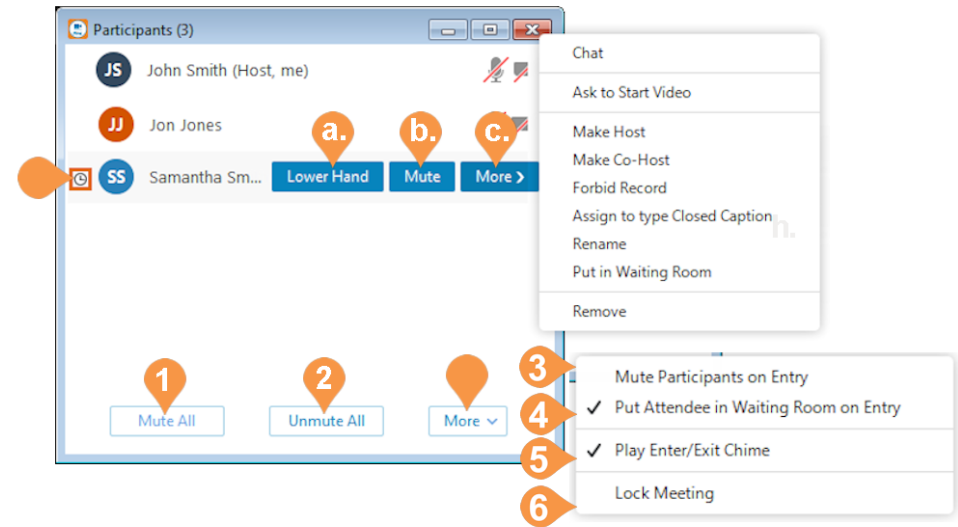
Participants (3)

JS John Smith (Host, me)

JJ Jon Jones

SS Samantha Sm...

a. Lower Hand
b. Mute
c. More ›

Chat

Ask to Start Video

Make Host
Make Co-Host
Forbid Record
Assign to type Closed Caption
Rename
Put in Waiting Room

Remove

h.

1 Mute All
2 Unmute All
More ⌄

3 Mute Participants on Entry
4 ✓ Put Attendee in Waiting Room on Entry
5 ✓ Play Enter/Exit Chime
6 Lock Meeting